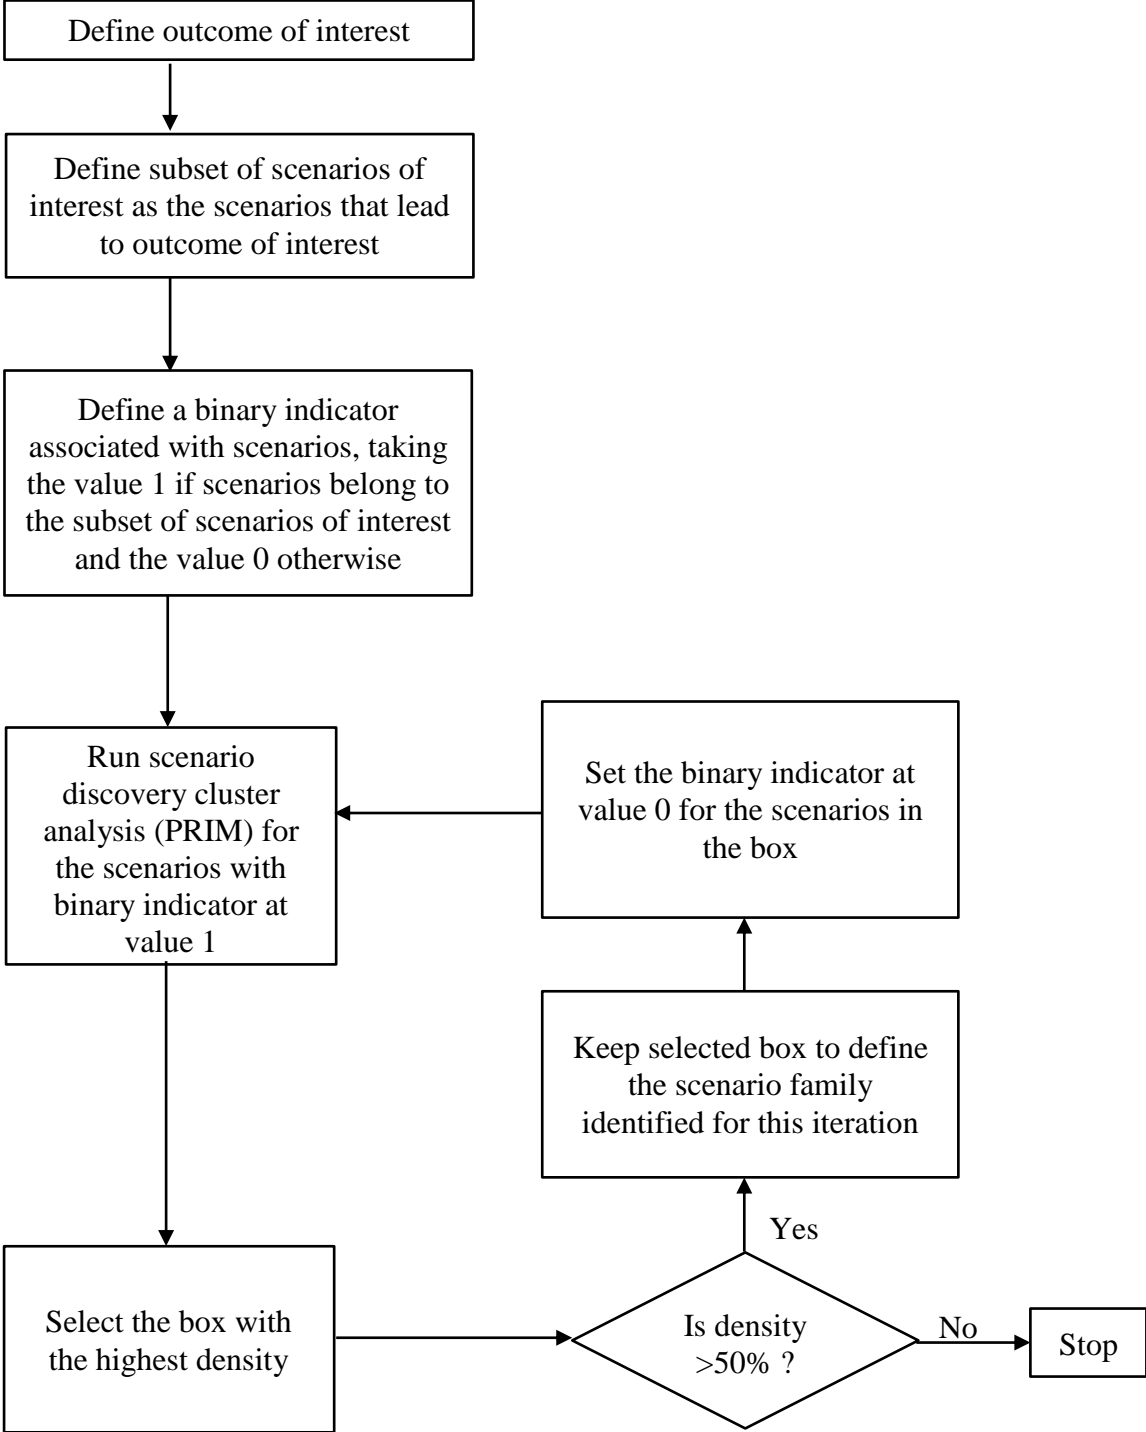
Define outcome of interest

Define subset of scenarios of interest as the scenarios that lead to outcome of interest

Define a binary indicator associated with scenarios, taking the value 1 if scenarios belong to the subset of scenarios of interest and the value 0 otherwise

Run scenario discovery cluster analysis (PRIM) for the scenarios with binary indicator at value 1

Set the binary indicator at value 0 for the scenarios in the box

Keep selected box to define the scenario family identified for this iteration

Yes

Select the box with the highest density

Is density >50% ?

No

Stop